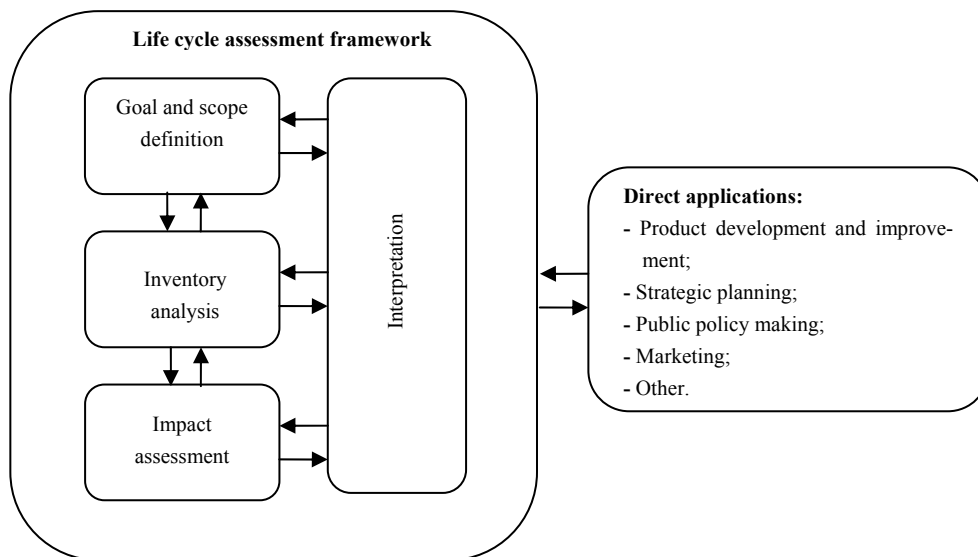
Life cycle assessment framework

Goal and scope definition

Inventory analysis

Impact assessment

Interpretation

Direct applications:
- Product development and improvement;
- Strategic planning;
- Public policy making;
- Marketing;
- Other.